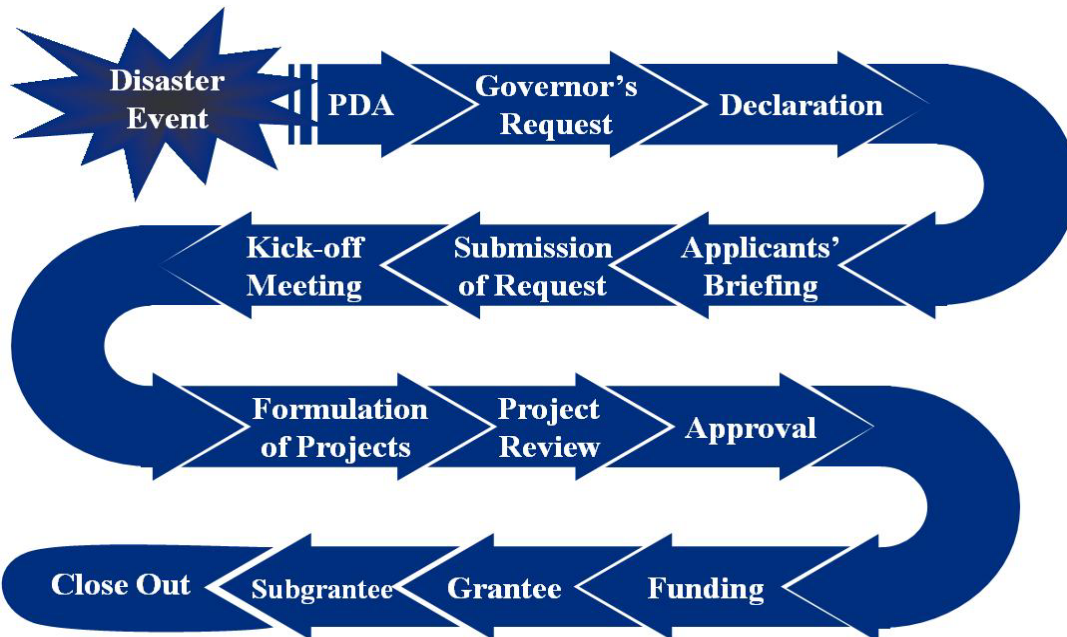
Disaster Event

PDA

Governor's Request

Declaration

Applicants' Briefing

Submission of Request

Kick-off Meeting

Formulation of Projects

Project Review

Approval

Funding

Grantee

Subgrantee

Close Out